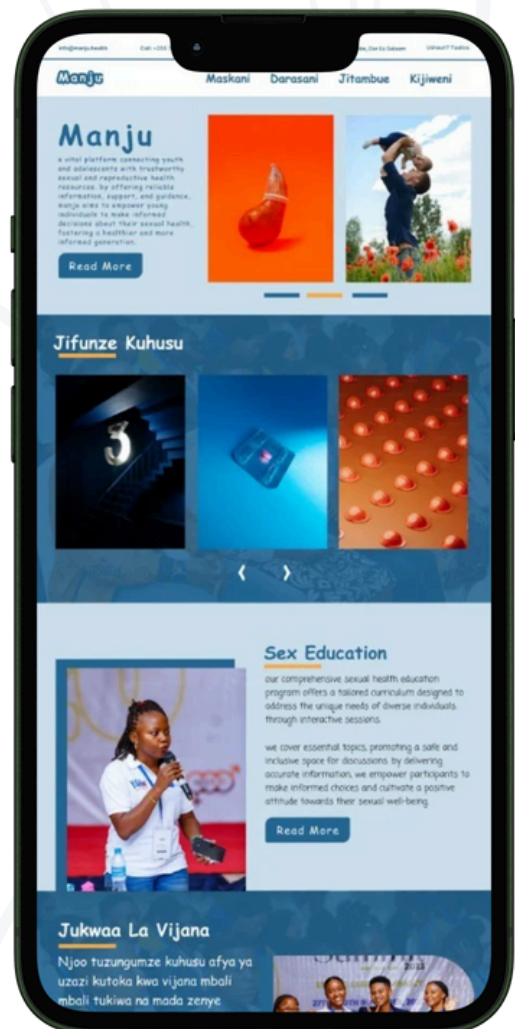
info@manju.health Call: +255 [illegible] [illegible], Dar Es Salaam Ushauri? Dadisi

Manju

Maskani Darasani Jitambue Kijiweni

Manju

a vital platform connecting youth and adolescents with trustworthy sexual and reproductive health resources. by offering reliable information, support, and guidance, manju aims to empower young individuals to make informed decisions about their sexual health, fostering a healthier and more informed generation.

Read More

Jifunze Kuhusu

3

‹ ›

Sex Education

our comprehensive sexual health education program offers a tailored curriculum designed to address the unique needs of diverse individuals through interactive sessions.

we cover essential topics, promoting a safe and inclusive space for discussions by delivering accurate information, we empower participants to make informed choices and cultivate a positive attitude towards their sexual well-being.

Read More

Jukwaa La Vijana

Njoo tuzungumze kuhusu afya ya uzazi kutoka kwa vijana mbali mbali tukiwa na mada zenye